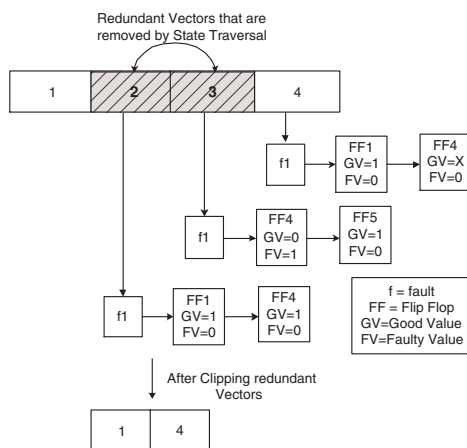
Redundant Vectors that are removed by State Traversal

| 1 | 2 | 3 | 4 |
|---|---|---|---|

f1

FF1
GV=1
FV=0

FF4
GV=X
FV=0

f1

FF4
GV=0
FV=1

FF5
GV=1
FV=0

f = fault
FF = Flip Flop
GV=Good Value
FV=Faulty Value

f1

FF1
GV=1
FV=0

FF4
GV=1
FV=0

After Clipping redundant Vectors

| 1 | 4 |
|---|---|